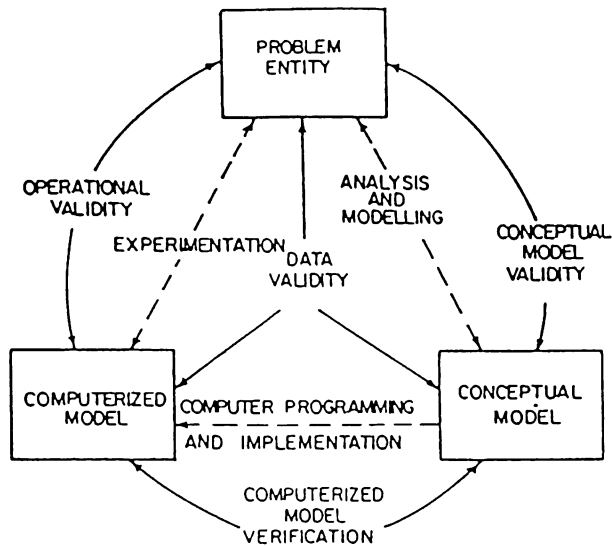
PROBLEM ENTITY

OPERATIONAL VALIDITY

ANALYSIS AND MODELLING

CONCEPTUAL MODEL VALIDITY

EXPERIMENTATION

DATA VALIDITY

COMPUTERIZED MODEL

COMPUTER PROGRAMMING AND IMPLEMENTATION

CONCEPTUAL MODEL

COMPUTERIZED MODEL VERIFICATION